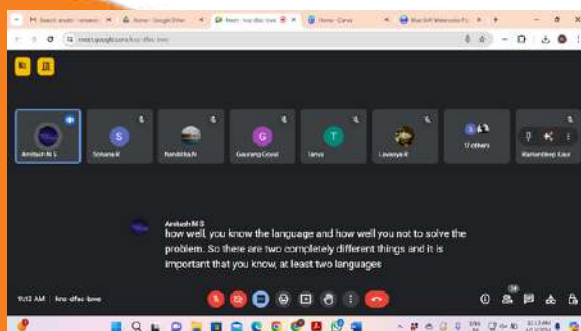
Search results - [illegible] | Home - Google Drive | Meet - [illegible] | Home - Canva | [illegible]

meet.google.com/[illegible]

Amitash N L

Sohana K

Nandakishi

Gaurang Goyal

Tanya

Lavanya K

12 others

Manleen Kaur

Amitash N L

how well, you know the language and how well you not to solve the problem. So there are two completely different things and it is important that you know, at least two languages

10:12 AM | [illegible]